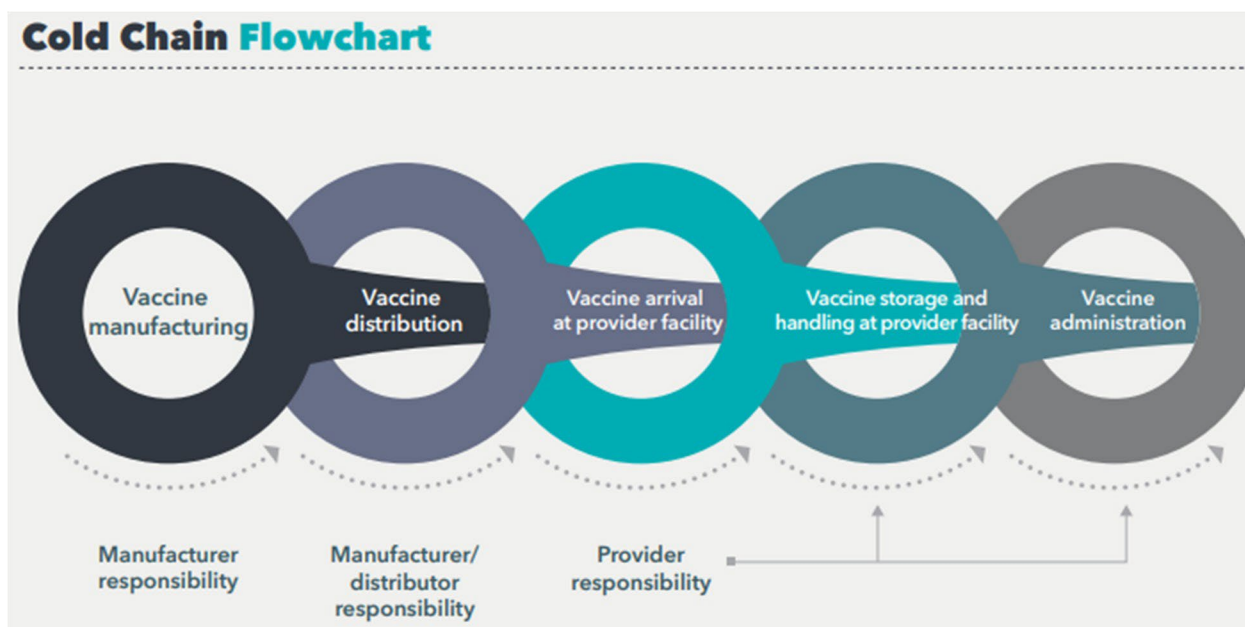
Cold Chain Flowchart

Vaccine manufacturing

Vaccine distribution

Vaccine arrival at provider facility

Vaccine storage and handling at provider facility

Vaccine administration

Manufacturer responsibility

Manufacturer/ distributor responsibility

Provider responsibility